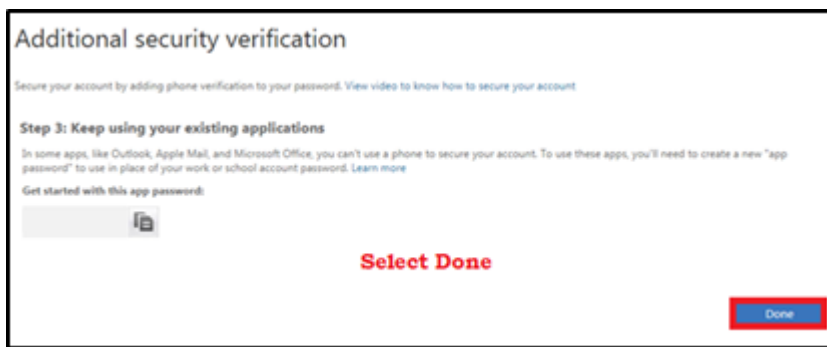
Additional security verification

Secure your account by adding phone verification to your password. View video to know how to secure your account

Step 3: Keep using your existing applications

In some apps, like Outlook, Apple Mail, and Microsoft Office, you can't use a phone to secure your account. To use these apps, you'll need to create a new "app password" to use in place of your work or school account password. Learn more

Get started with this app password:

Select Done

Done